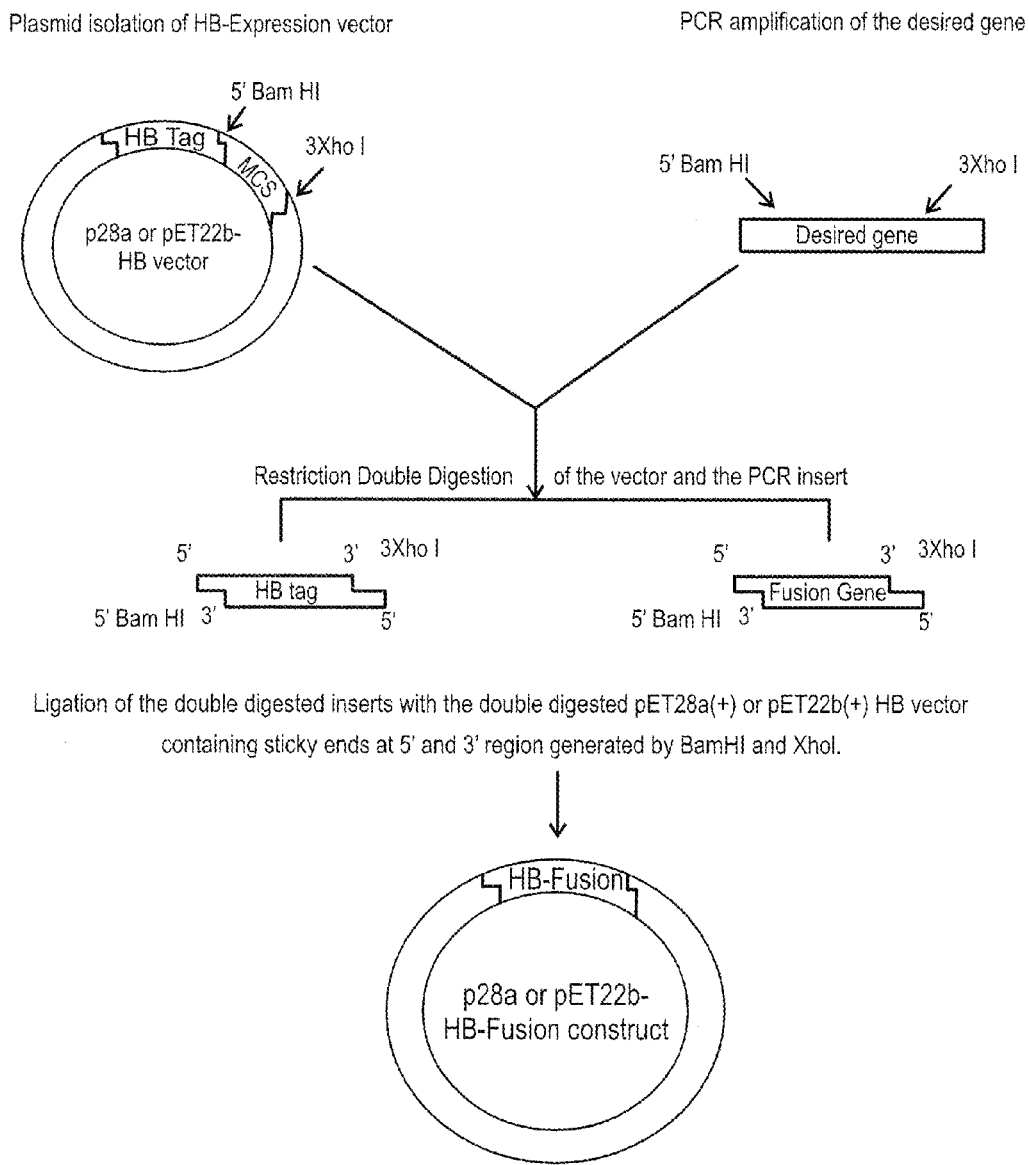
Plasmid isolation of HB-Expression vector

PCR amplification of the desired gene

5' Bam HI

HB Tag

MCS

3Xho I

p28a or pET22b-HB vector

5' Bam HI

3Xho I

Desired gene

Restriction Double Digestion of the vector and the PCR insert

5'

3'

3Xho I

HB tag

5' Bam HI

3'

5'

5'

3'

3Xho I

Fusion Gene

5' Bam HI

3'

5'

Ligation of the double digested inserts with the double digested pET28a(+) or pET22b(+) HB vector containing sticky ends at 5' and 3' region generated by BamHI and XhoI.

HB-Fusion

p28a or pET22b-HB-Fusion construct